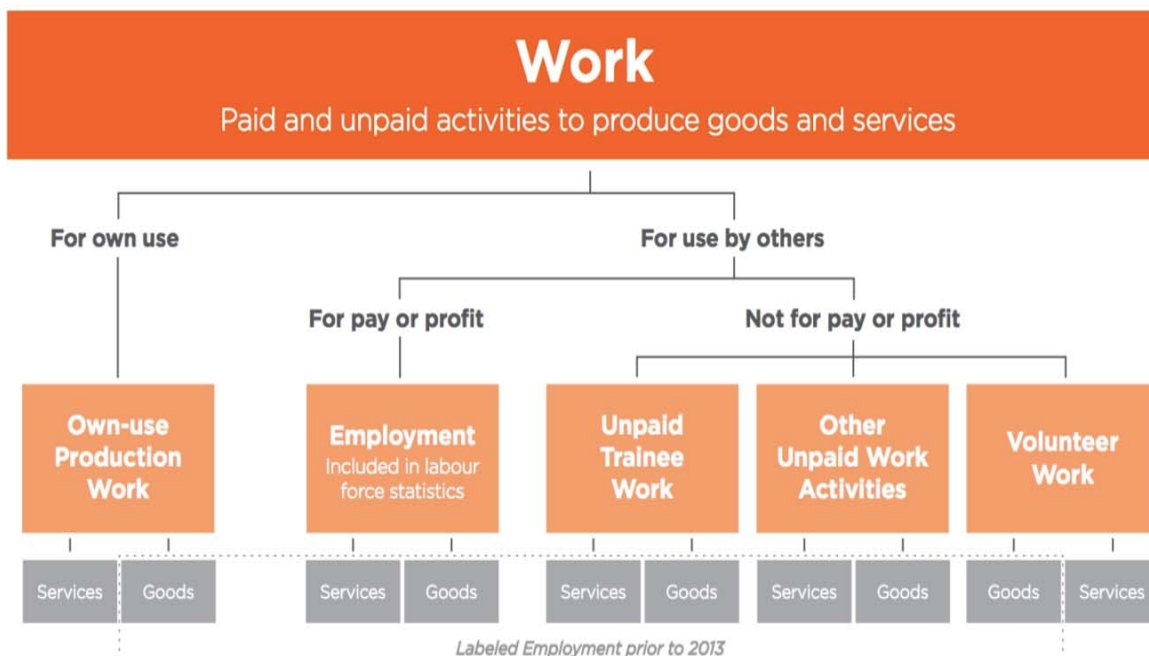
Work

Paid and unpaid activities to produce goods and services

For own use

For use by others

For pay or profit

Not for pay or profit

Own-use Production Work

Employment
Included in labour force statistics

Unpaid Trainee Work

Other Unpaid Work Activities

Volunteer Work

Services

Goods

Services

Goods

Services

Goods

Services

Goods

Goods

Services

Labeled Employment prior to 2013